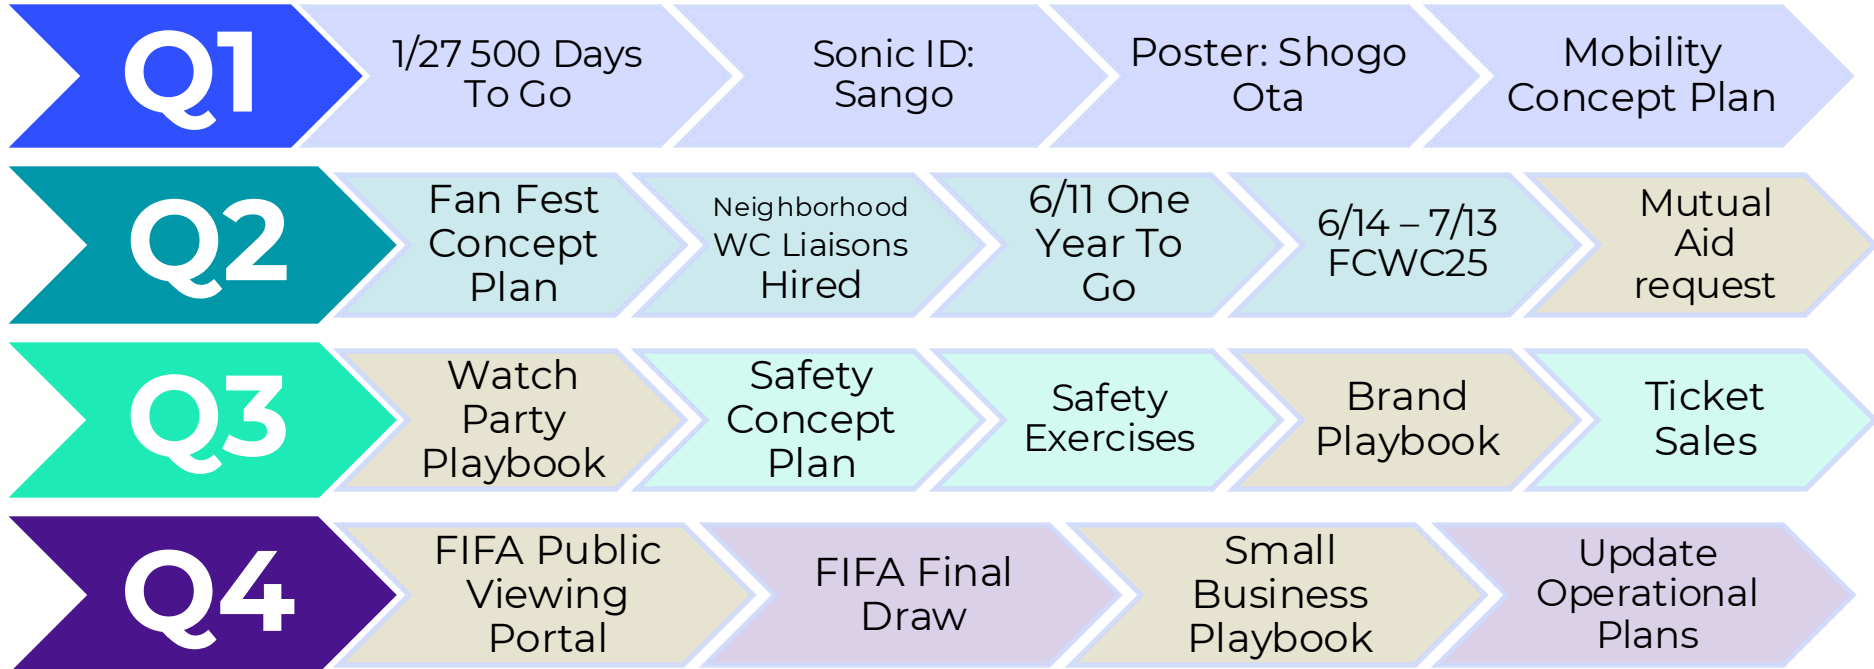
Q1

1/27 500 Days To Go

Sonic ID: Sango

Poster: Shogo Ota

Mobility Concept Plan

Q2

Fan Fest Concept Plan

Neighborhood WC Liaisons Hired

6/11 One Year To Go

6/14 – 7/13 FCWC25

Mutual Aid request

Q3

Watch Party Playbook

Safety Concept Plan

Safety Exercises

Brand Playbook

Ticket Sales

Q4

FIFA Public Viewing Portal

FIFA Final Draw

Small Business Playbook

Update Operational Plans